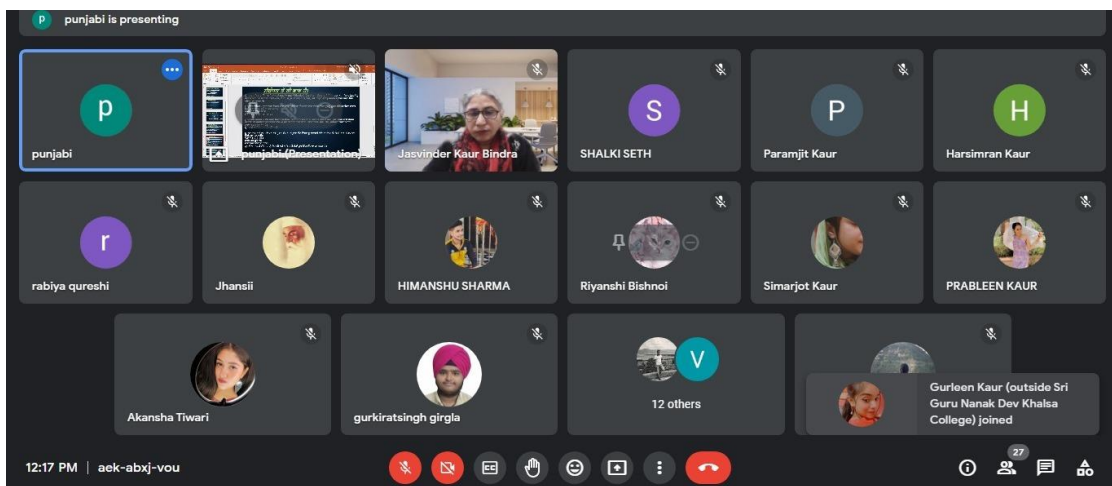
punjabi is presenting

p
punjabi

punjabi (Presentation)

Jasvinder Kaur Bindra

S
SHALKI SETH

P
Paramjit Kaur

H
Harsimran Kaur

r
rabiya qureshi

Jhansii

HIMANSHU SHARMA

Riyanshi Bishnoi

Simarjot Kaur

PRABLEEN KAUR

Akansha Tiwari

gurkiratsingh girgla

V
12 others

Gurleen Kaur (outside Sri Guru Nanak Dev Khalsa College) joined

12:17 PM | aek-abxj-vou

27